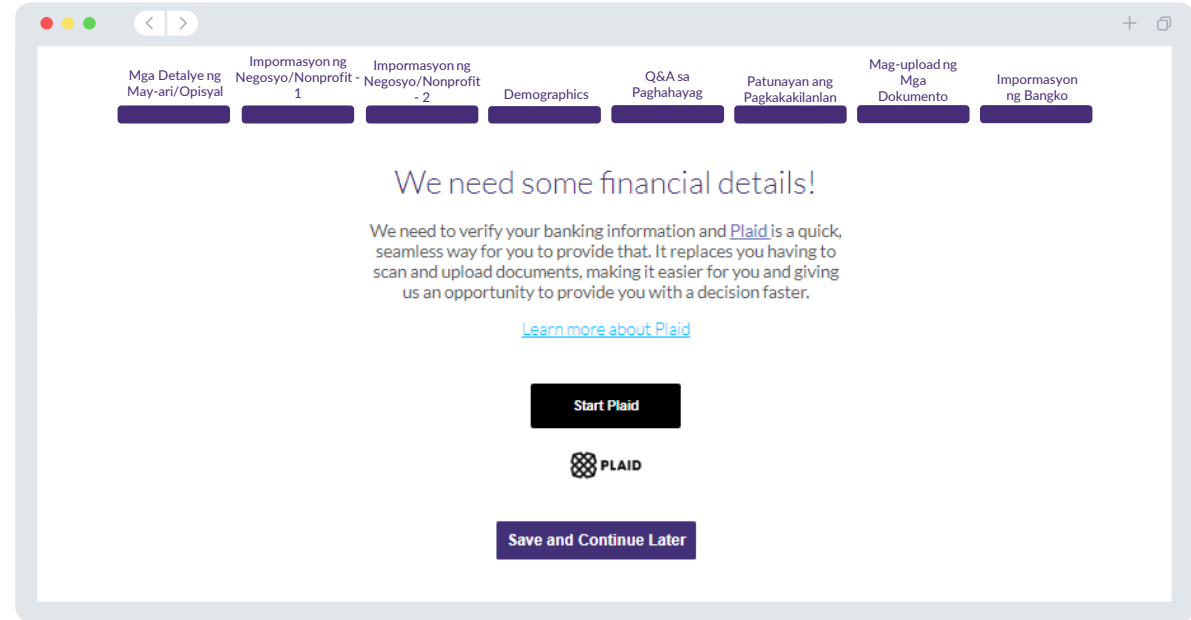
Mga Detalye ng May-ari/Opisyal

Impormasyon ng Negosyo/Nonprofit - 1

Impormasyon ng Negosyo/Nonprofit - 2

Demographics

Q&A sa Paghahayag

Patunayan ang Pagkakakilanlan

Mag-upload ng Mga Dokumento

Impormasyon ng Bangko

We need some financial details!

We need to verify your banking information and Plaid is a quick, seamless way for you to provide that. It replaces you having to scan and upload documents, making it easier for you and giving us an opportunity to provide you with a decision faster.

Learn more about Plaid

Start Plaid

PLAID

Save and Continue Later